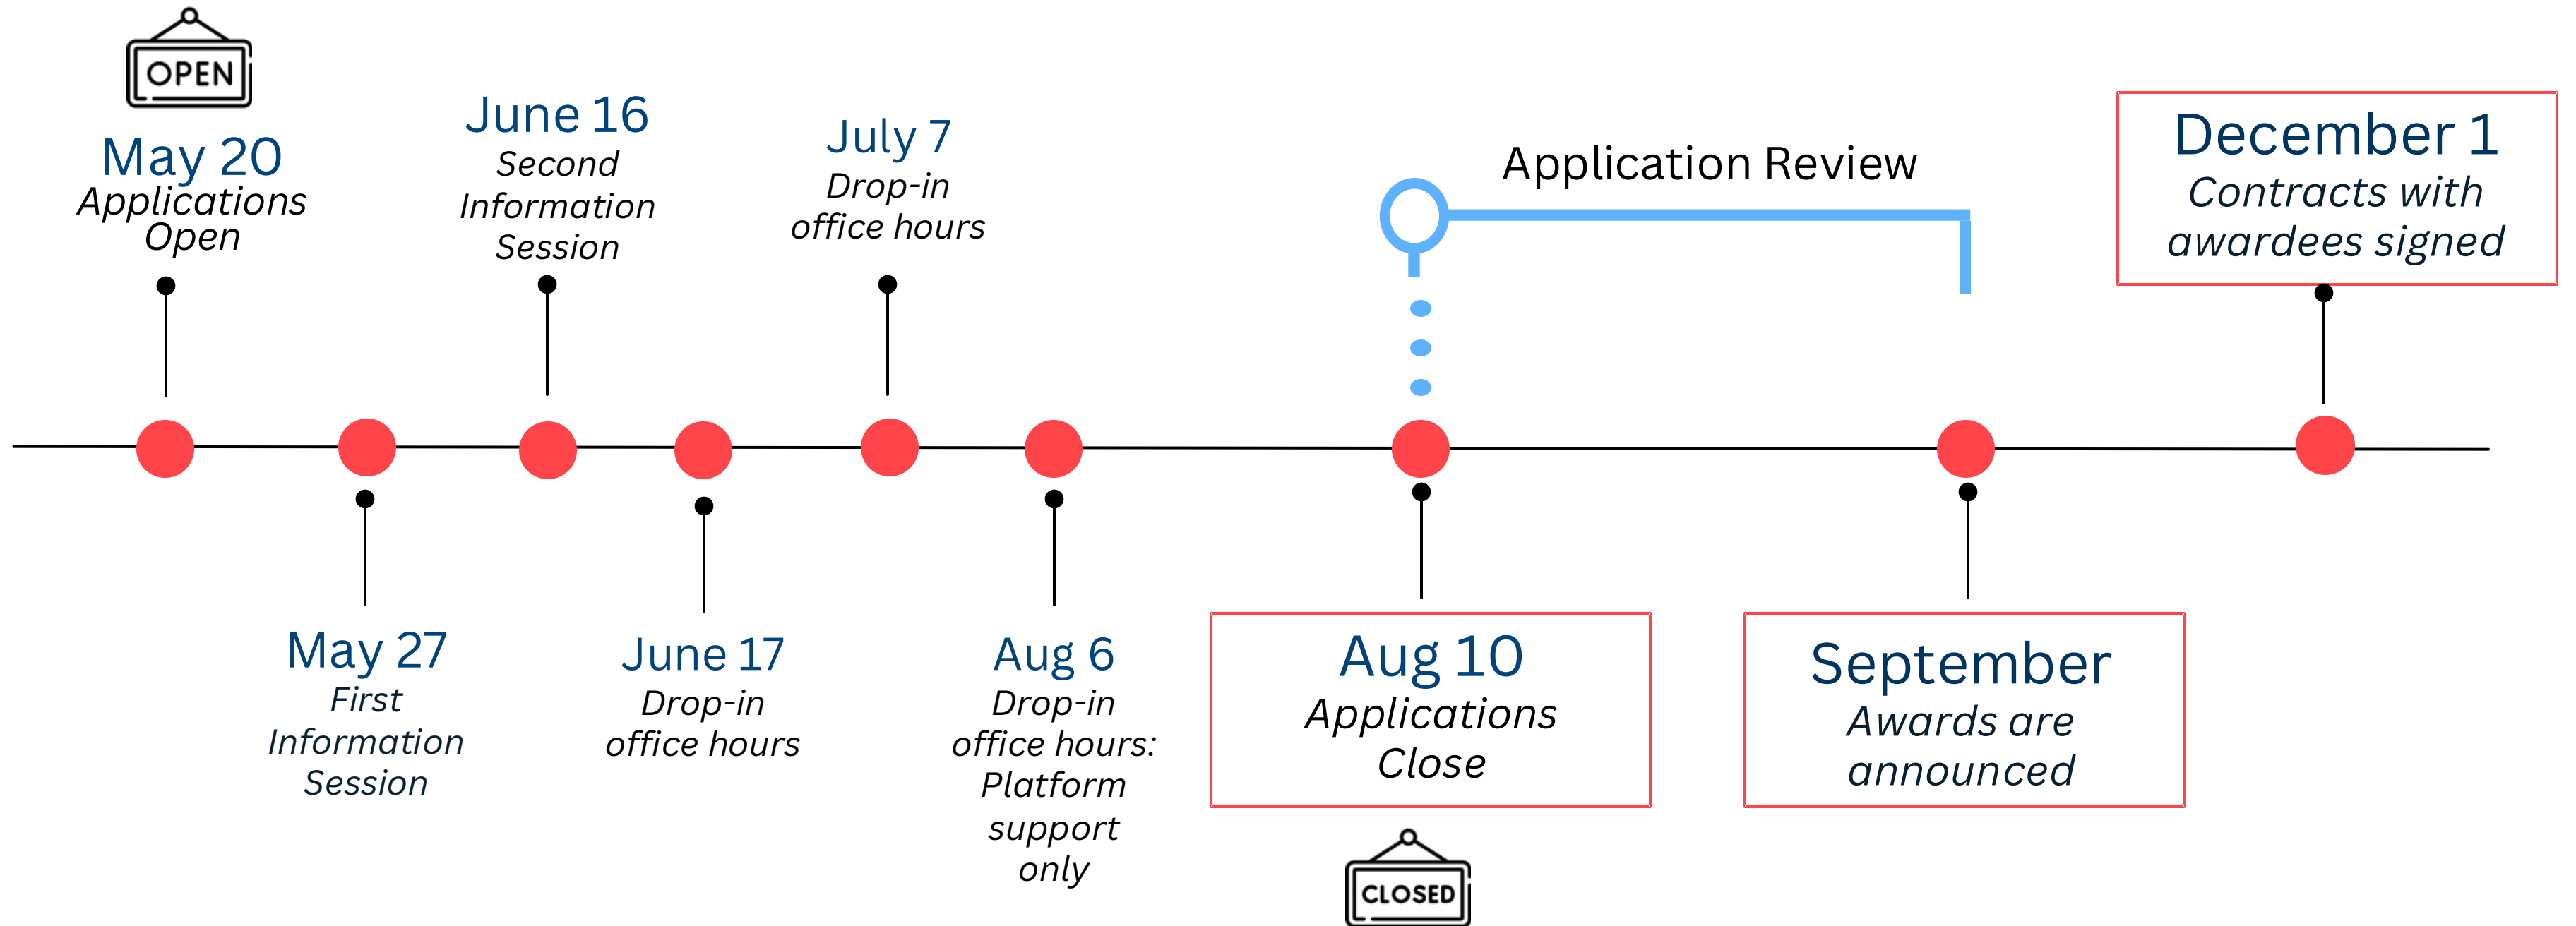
OPEN

May 20
Applications Open

June 16
Second Information Session

July 7
Drop-in office hours

Application Review

December 1
Contracts with awardees signed

May 27
First Information Session

June 17
Drop-in office hours

Aug 6
Drop-in office hours: Platform support only

Aug 10
Applications Close

CLOSED

September
Awards are announced